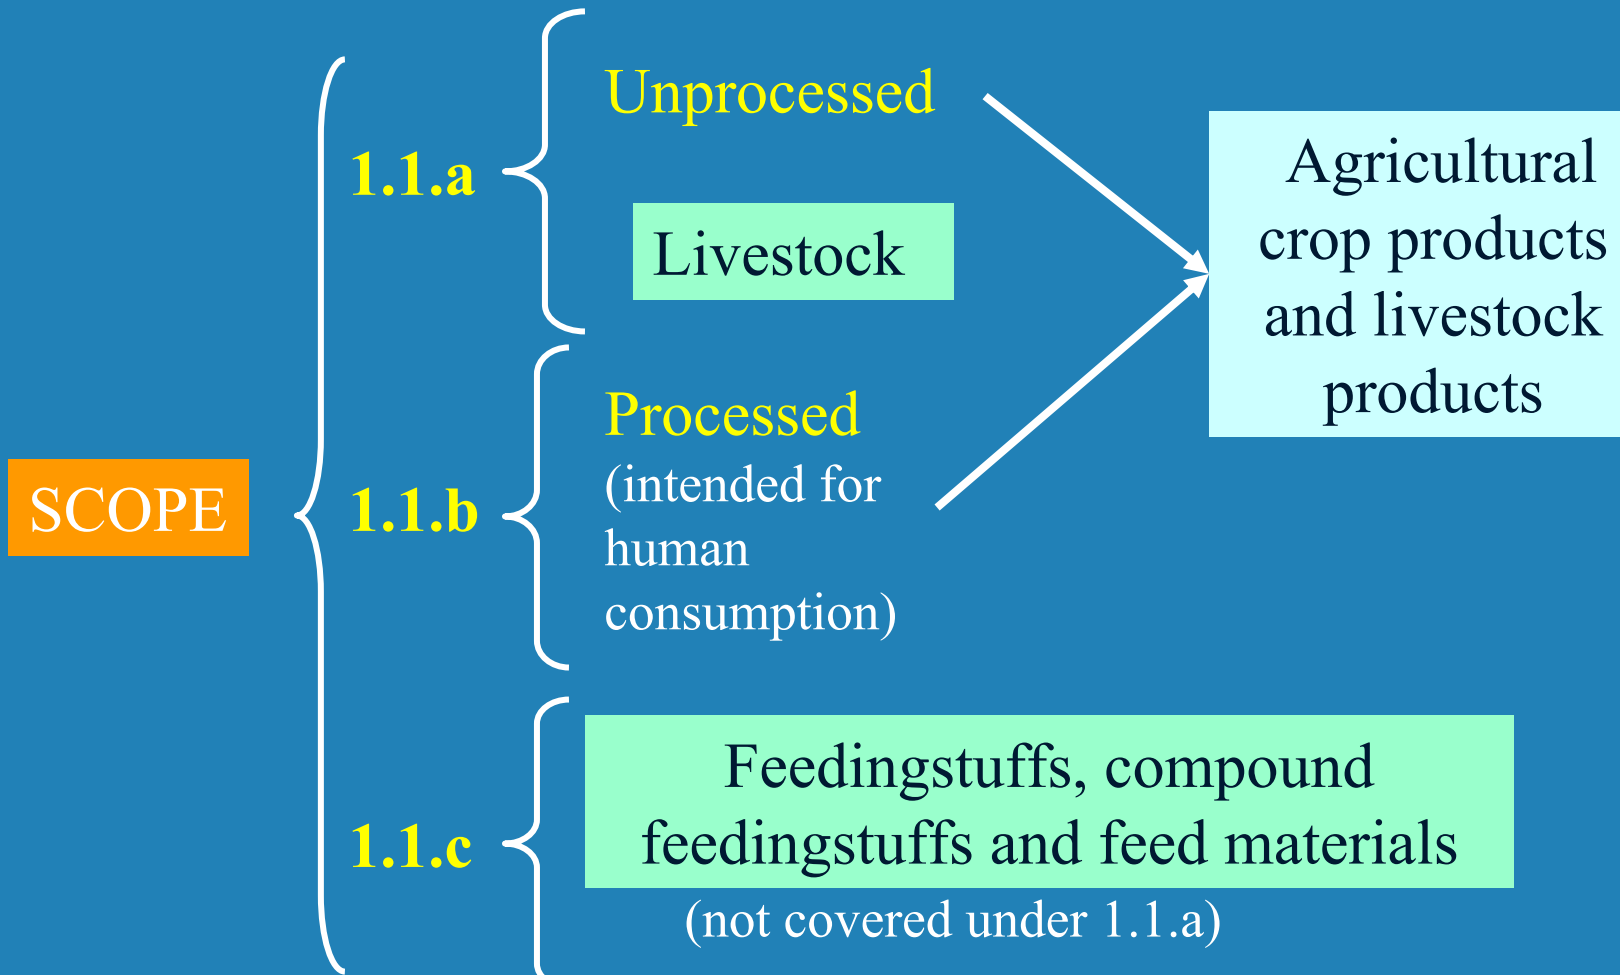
SCOPE

1.1.a

Unprocessed

Livestock

Agricultural crop products and livestock products

1.1.b

Processed (intended for human consumption)

1.1.c

Feedingstuffs, compound feedingstuffs and feed materials

(not covered under 1.1.a)